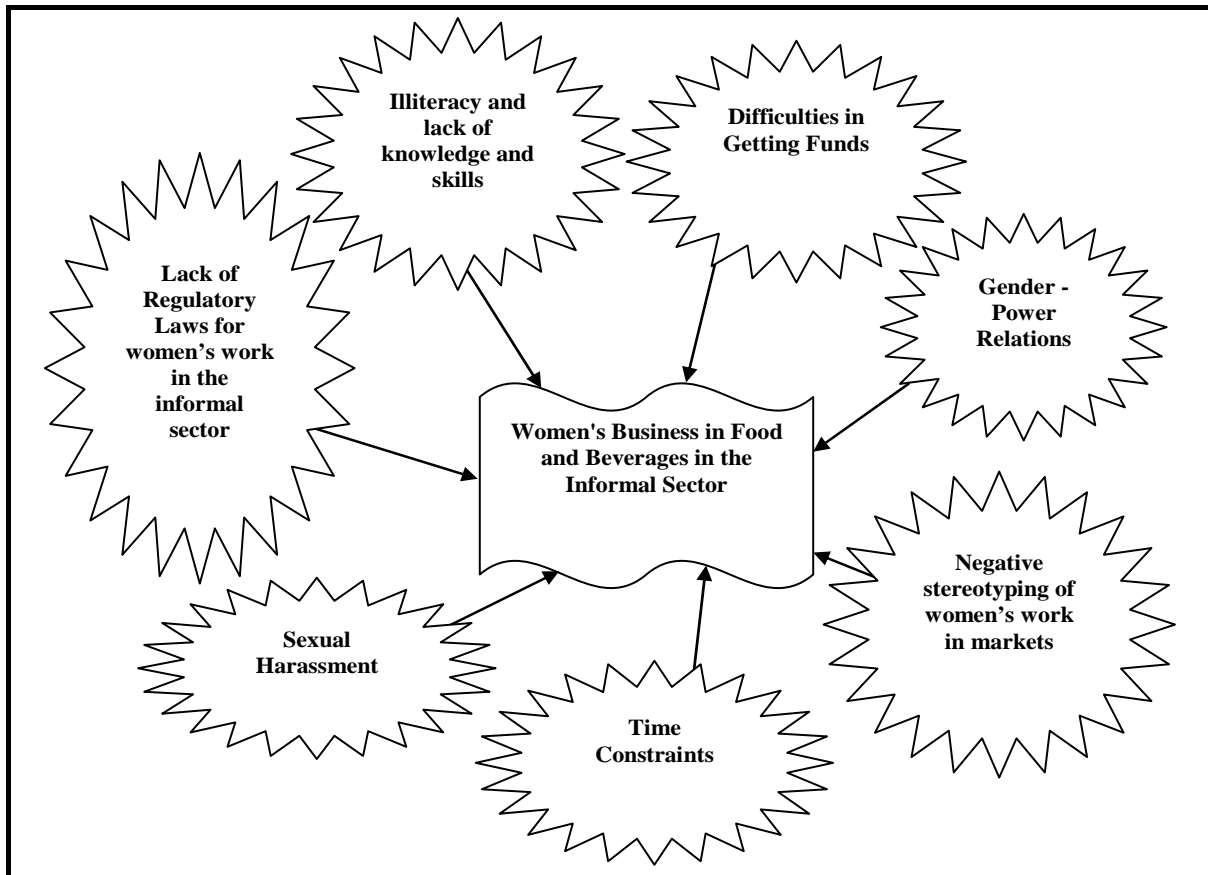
Illiteracy and lack of knowledge and skills

Difficulties in Getting Funds

Lack of Regulatory Laws for women's work in the informal sector

Gender - Power Relations

Women's Business in Food and Beverages in the Informal Sector

Negative stereotyping of women's work in markets

Sexual Harassment

Time Constraints